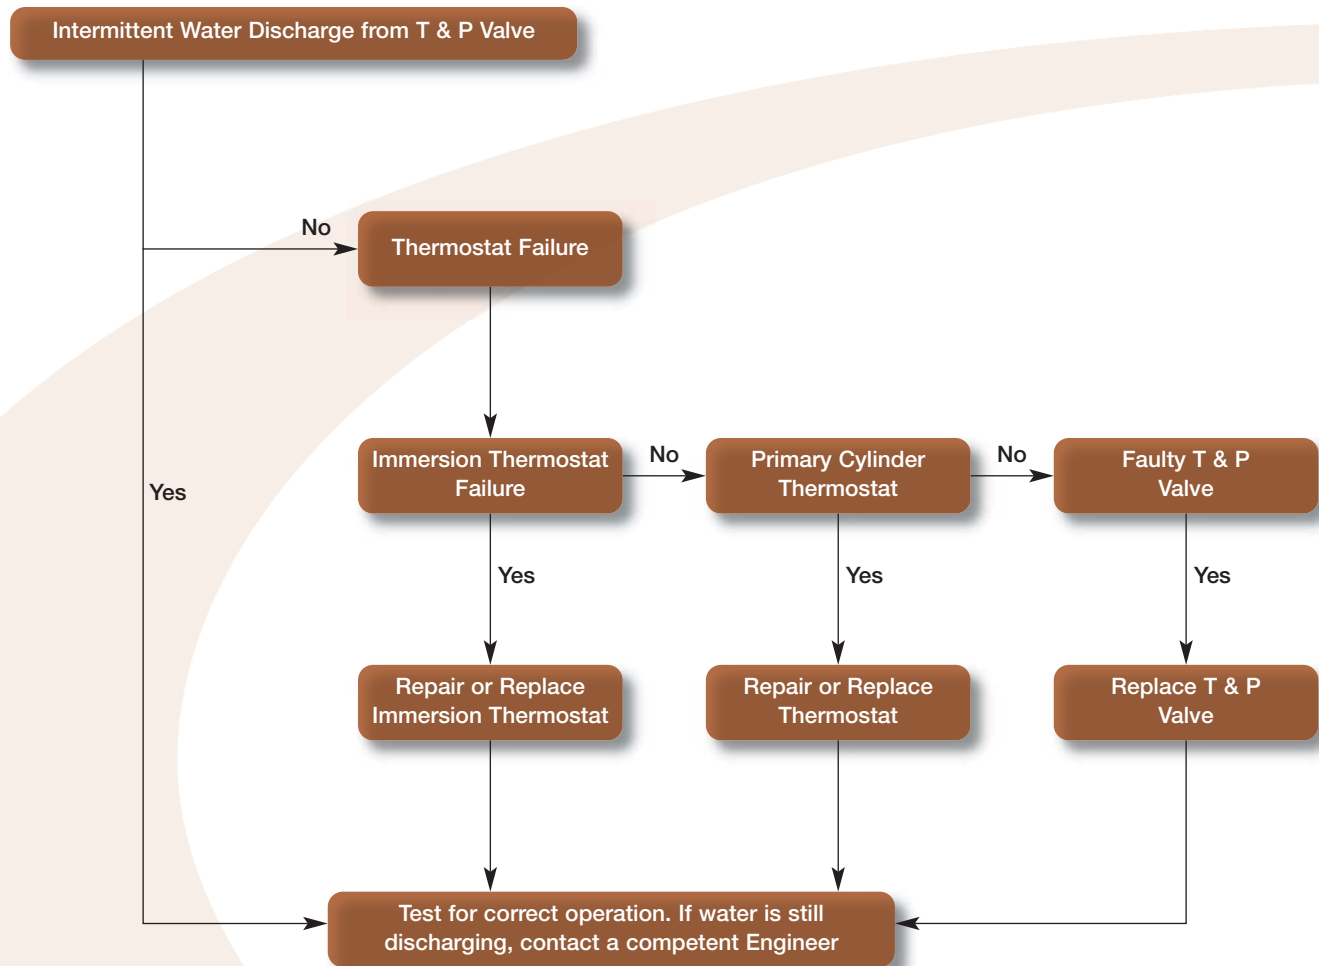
Intermittent Water Discharge from T & P Valve

No

Thermostat Failure

Yes

Immersion Thermostat Failure

No

Primary Cylinder Thermostat

No

Faulty T & P Valve

Yes

Yes

Yes

Repair or Replace Immersion Thermostat

Repair or Replace Thermostat

Replace T & P Valve

Test for correct operation. If water is still discharging, contact a competent Engineer